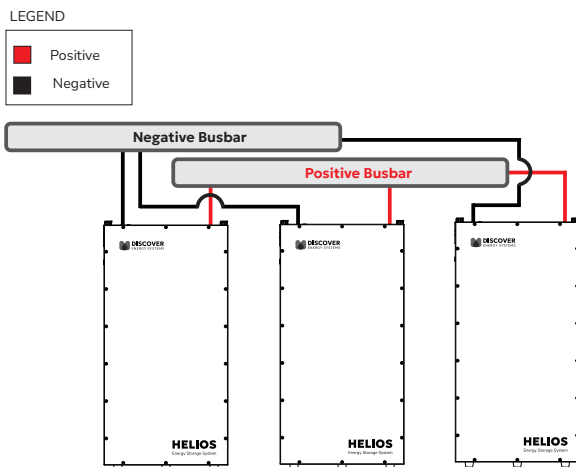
LEGEND

Positive

Negative

Negative Busbar

Positive Busbar

DISCOVER
ENERGY SYSTEMS

HELIOS
Energy Storage System

DISCOVER
ENERGY SYSTEMS

HELIOS
Energy Storage System

DISCOVER
ENERGY SYSTEMS

HELIOS
Energy Storage System